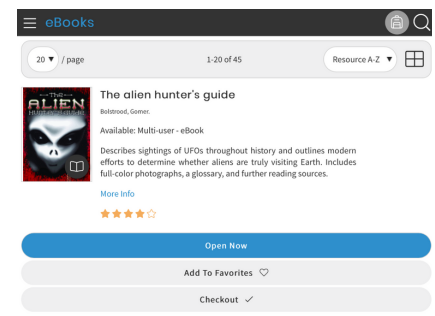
eBooks

20 ▼ / page

1-20 of 45

Resource A-Z ▼

THE ALIEN HUNTER'S GUIDE

The alien hunter's guide

Bolstrood, Gomer.

Available: Multi-user - eBook

Describes sightings of UFOs throughout history and outlines modern efforts to determine whether aliens are truly visiting Earth. Includes full-color photographs, a glossary, and further reading sources.

More Info

Open Now

Add To Favorites ♡

Checkout ✓